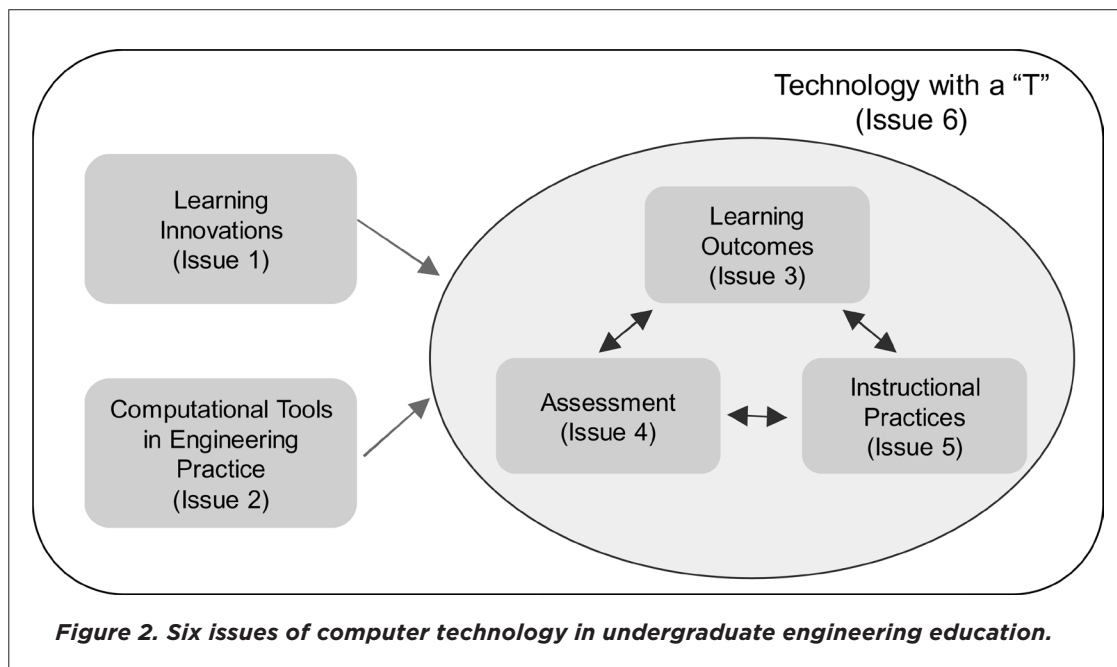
Technology with a "T"
(Issue 6)

Learning Innovations
(Issue 1)

Computational Tools in Engineering Practice
(Issue 2)

Learning Outcomes
(Issue 3)

Assessment
(Issue 4)

Instructional Practices
(Issue 5)

Figure 2. Six issues of computer technology in undergraduate engineering education.